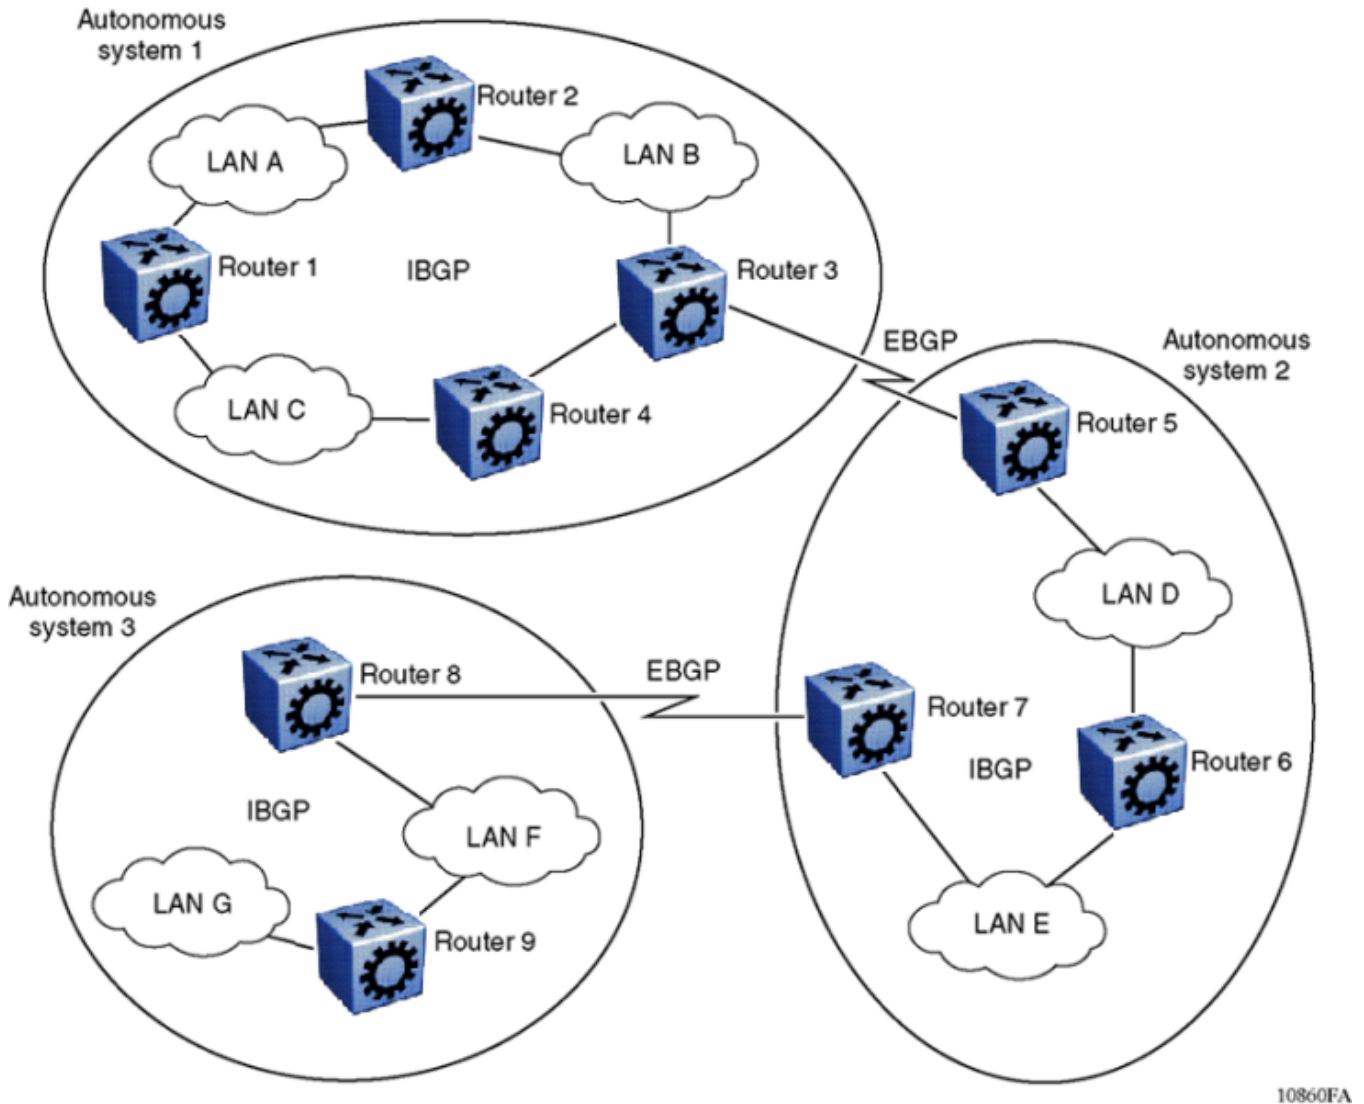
Autonomous system 1

Router 2

LAN A

LAN B

Router 1

IBGP

Router 3

EBGP

Autonomous system 2

LAN C

Router 4

Router 5

LAN D

Autonomous system 3

Router 8

EBGP

Router 7

IBGP

Router 6

IBGP

LAN F

LAN G

Router 9

LAN E

10860FA